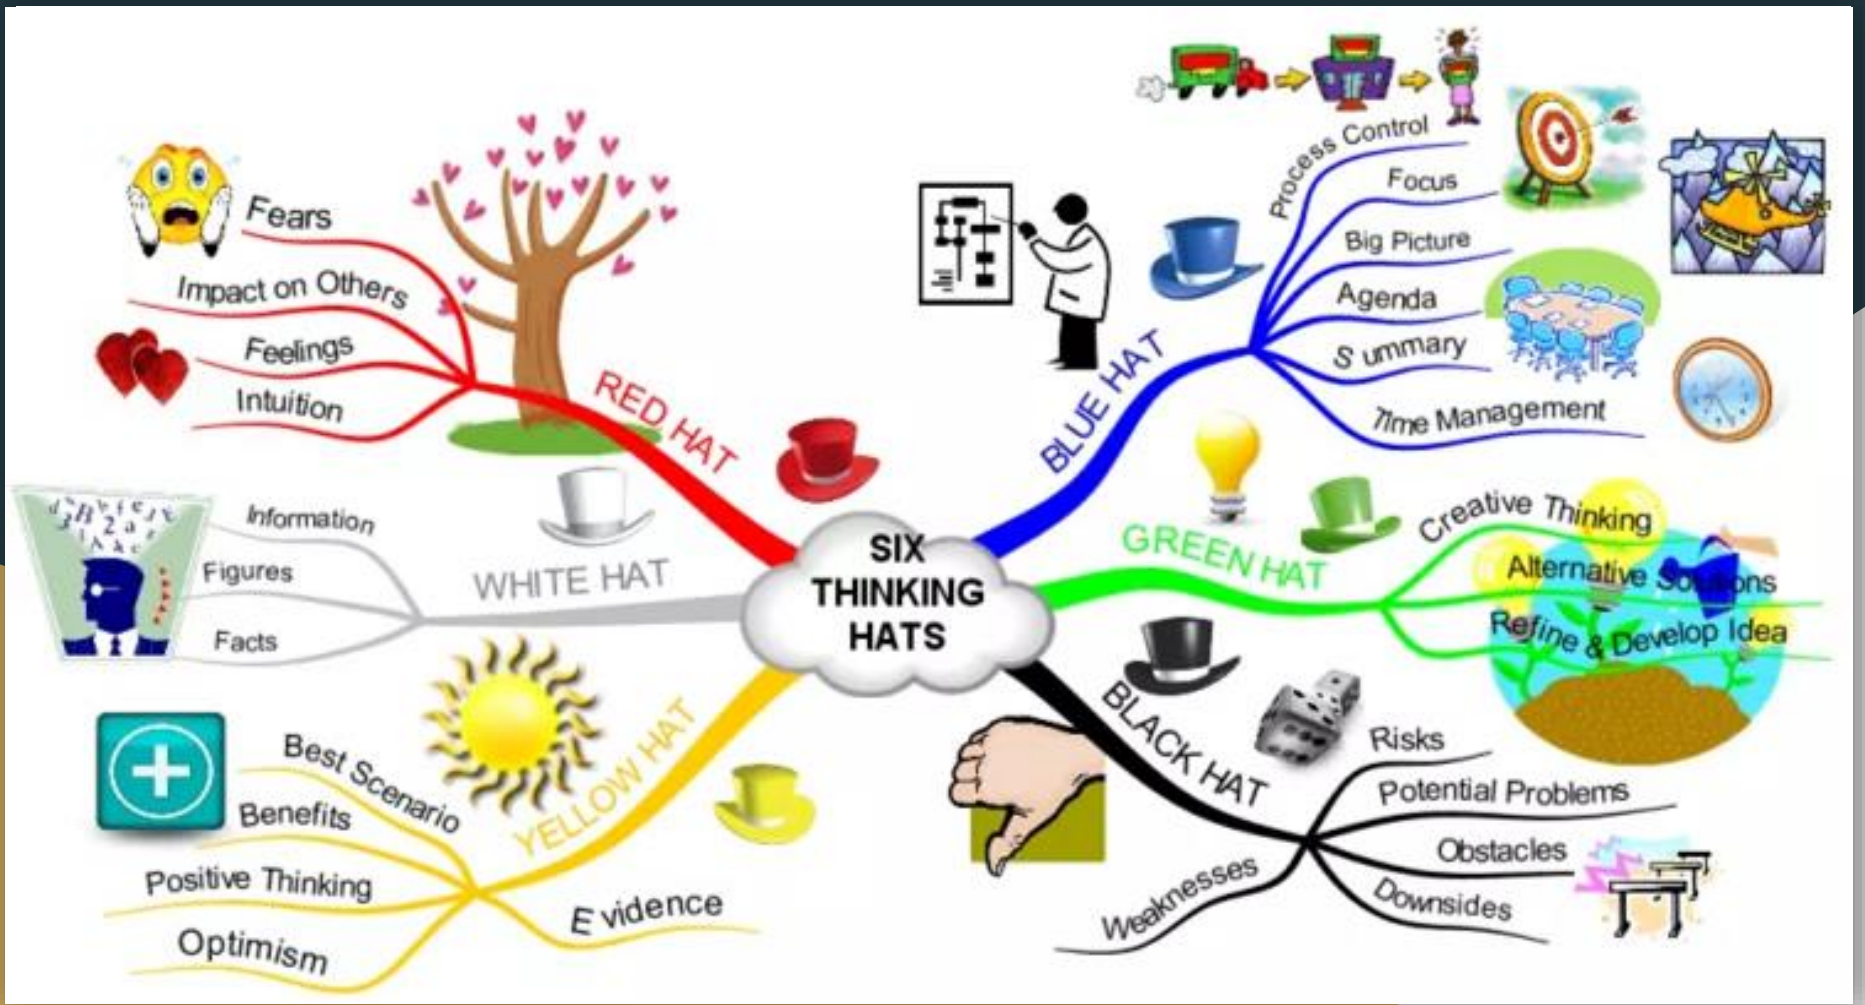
SIX THINKING HATS

RED HAT
Fears
Impact on Others
Feelings
Intuition

WHITE HAT
Information
Figures
Facts

YELLOW HAT
Best Scenario
Benefits
Positive Thinking
Optimism
E vidence

BLUE HAT
Process Control
Focus
Big Picture
Agenda
S ummary
Time Management

GREEN HAT
Creative Thinking
Alternative Solutions
Refine & Develop Idea

BLACK HAT
Risks
Potential Problems
Obstacles
Downsides
Weaknesses